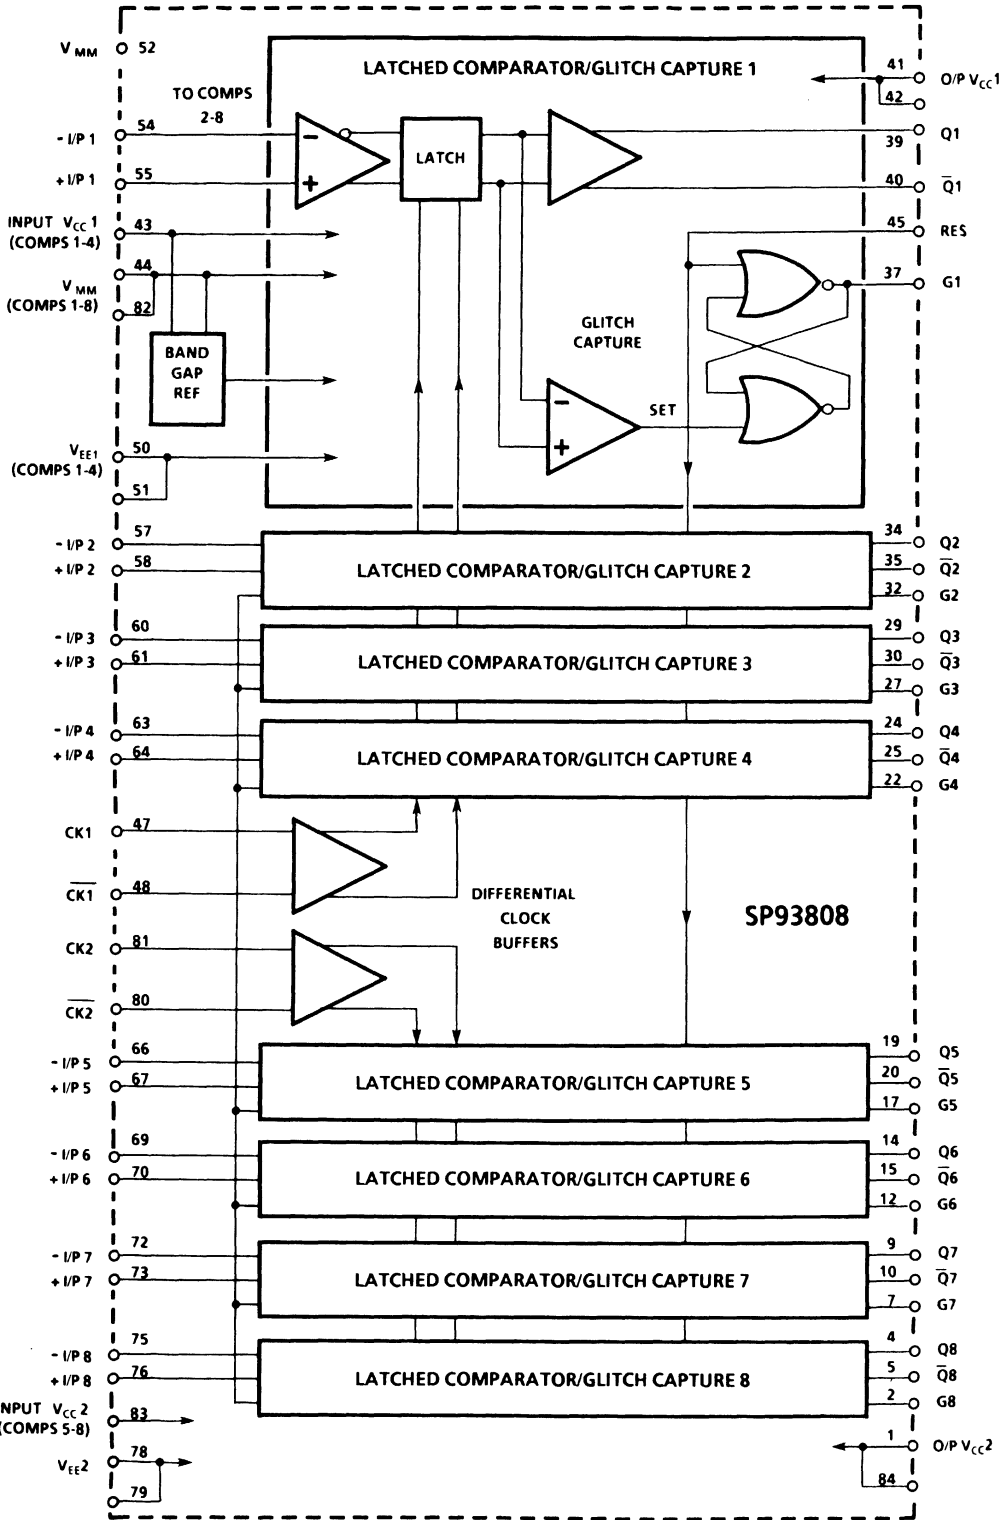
$V_{MM}$ 52

LATCHED COMPARATOR/GLITCH CAPTURE 1

41 O/P $V_{CC}$1
42

TO COMPS 2-8

- I/P 1 54
+ I/P 1 55

LATCH

39 Q1
40 $\overline{Q}$1

INPUT $V_{CC}$ 1 (COMPS 1-4) 43

45 RES

$V_{MM}$ (COMPS 1-8) 44
82

37 G1

GLITCH CAPTURE

BAND GAP REF

SET

$V_{EE1}$ (COMPS 1-4) 50
51

- I/P 2 57
+ I/P 2 58
LATCHED COMPARATOR/GLITCH CAPTURE 2
34 Q2
35 $\overline{Q}$2
32 G2

- I/P 3 60
+ I/P 3 61
LATCHED COMPARATOR/GLITCH CAPTURE 3
29 Q3
30 $\overline{Q}$3
27 G3

- I/P 4 63
+ I/P 4 64
LATCHED COMPARATOR/GLITCH CAPTURE 4
24 Q4
25 $\overline{Q}$4
22 G4

CK1 47
$\overline{CK1}$ 48

DIFFERENTIAL CLOCK BUFFERS

SP93808

CK2 81
$\overline{CK2}$ 80

- I/P 5 66
+ I/P 5 67
LATCHED COMPARATOR/GLITCH CAPTURE 5
19 Q5
20 $\overline{Q}$5
17 G5

- I/P 6 69
+ I/P 6 70
LATCHED COMPARATOR/GLITCH CAPTURE 6
14 Q6
15 $\overline{Q}$6
12 G6

- I/P 7 72
+ I/P 7 73
LATCHED COMPARATOR/GLITCH CAPTURE 7
9 Q7
10 $\overline{Q}$7
7 G7

- I/P 8 75
+ I/P 8 76
LATCHED COMPARATOR/GLITCH CAPTURE 8
4 Q8
5 $\overline{Q}$8
2 G8

NPUT $V_{CC}$ 2 (COMPS 5-8) 83

1 O/P $V_{CC}$2

$V_{EE}$2 78
79

84